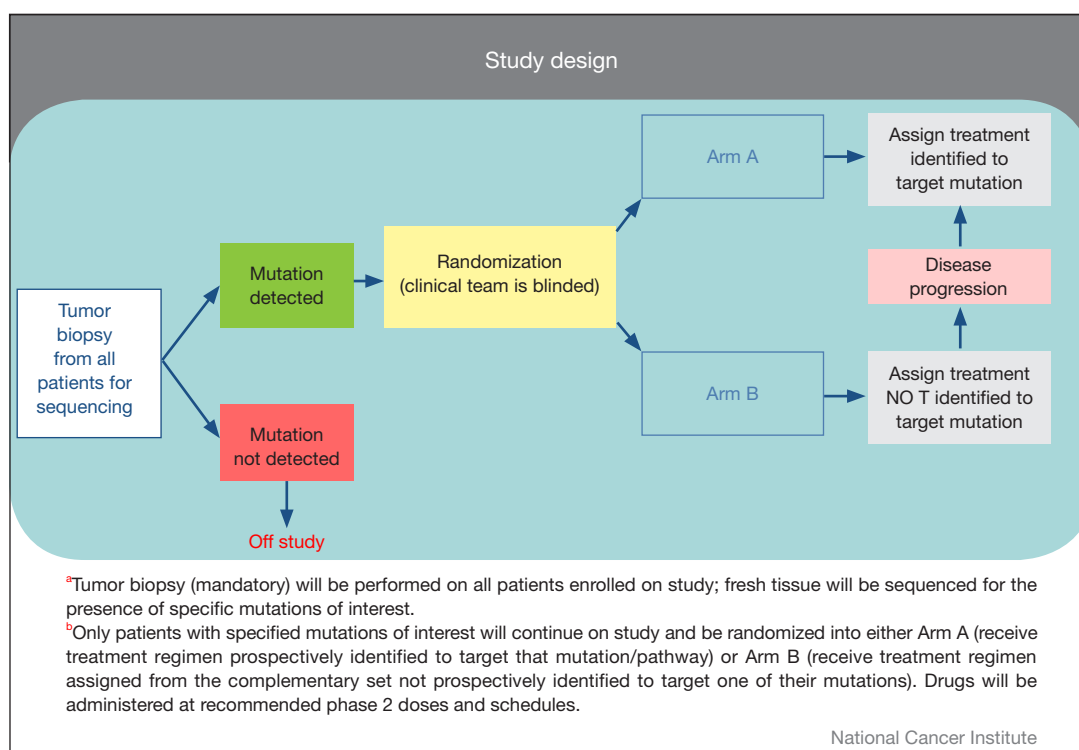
Study design

Tumor biopsy from all patients for sequencing

Mutation detected

Mutation not detected

Off study

Randomization (clinical team is blinded)

Arm A

Arm B

Assign treatment identified to target mutation

Disease progression

Assign treatment NO T identified to target mutation

$^a$Tumor biopsy (mandatory) will be performed on all patients enrolled on study; fresh tissue will be sequenced for the presence of specific mutations of interest.

$^b$Only patients with specified mutations of interest will continue on study and be randomized into either Arm A (receive treatment regimen prospectively identified to target that mutation/pathway) or Arm B (receive treatment regimen assigned from the complementary set not prospectively identified to target one of their mutations). Drugs will be administered at recommended phase 2 doses and schedules.

National Cancer Institute